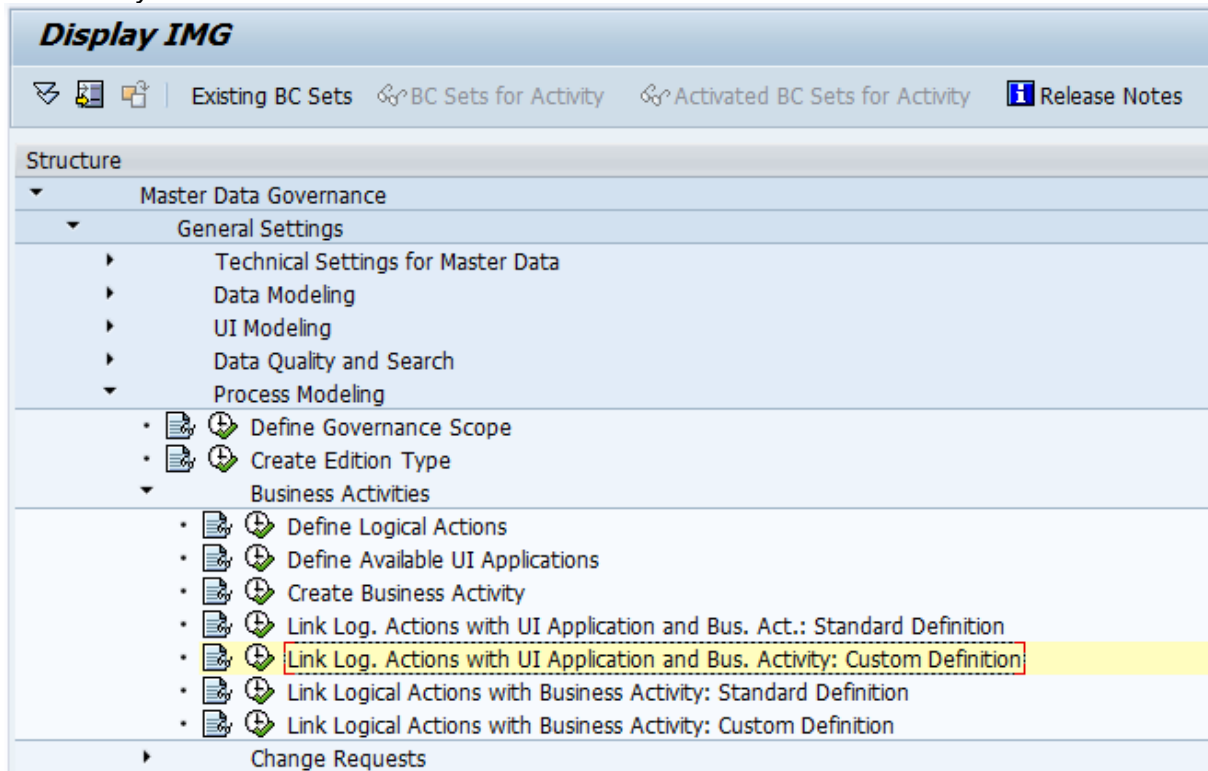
Display IMG

Existing BC Sets BC Sets for Activity Activated BC Sets for Activity Release Notes

Structure

Master Data Governance
General Settings
Technical Settings for Master Data
Data Modeling
UI Modeling
Data Quality and Search
Process Modeling
Define Governance Scope
Create Edition Type
Business Activities
Define Logical Actions
Define Available UI Applications
Create Business Activity
Link Log. Actions with UI Application and Bus. Act.: Standard Definition
Link Log. Actions with UI Application and Bus. Activity: Custom Definition
Link Logical Actions with Business Activity: Standard Definition
Link Logical Actions with Business Activity: Custom Definition
Change Requests